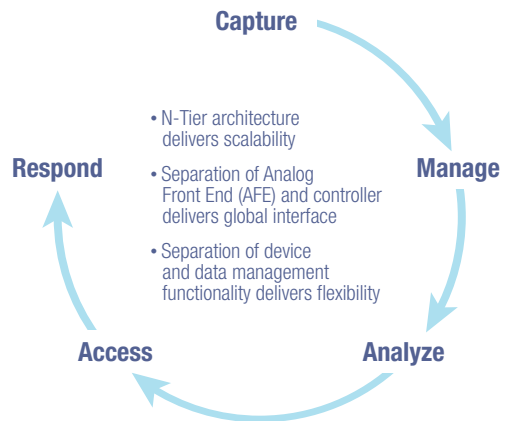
Capture

Manage

Analyze

Access

Respond

• N-Tier architecture delivers scalability

• Separation of Analog Front End (AFE) and controller delivers global interface

• Separation of device and data management functionality delivers flexibility